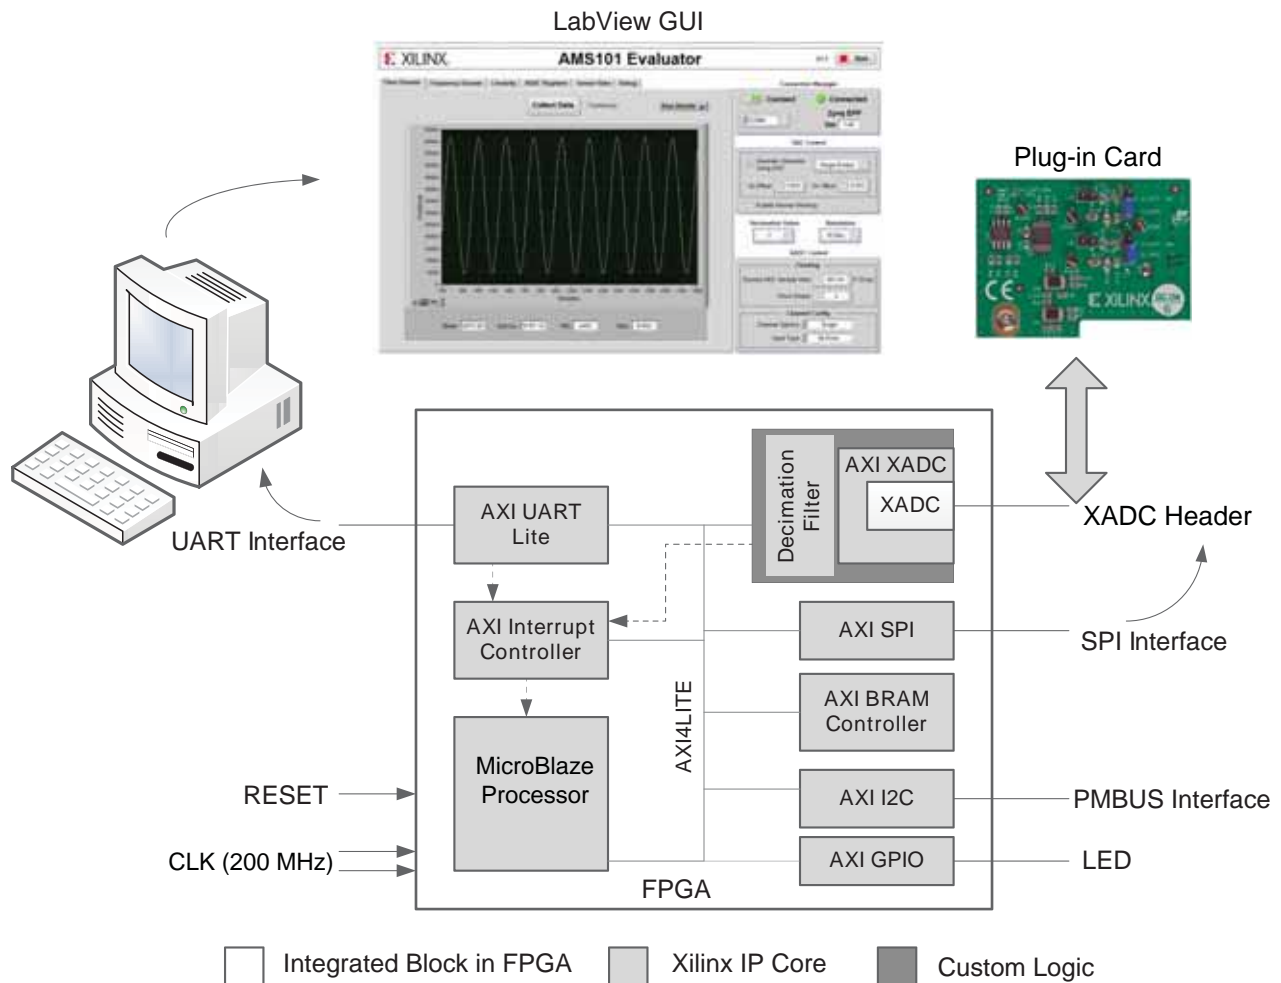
LabView GUI

XILINX AMS101 Evaluator

Collect Data

Plug-in Card

XILINX

UART Interface

AXI UART Lite

Decimation Filter

AXI XADC

XADC

XADC Header

AXI Interrupt Controller

AXI SPI

SPI Interface

AXI4LITE

AXI BRAM Controller

MicroBlaze Processor

RESET

AXI I2C

PMBUS Interface

CLK (200 MHz)

AXI GPIO

LED

FPGA

Integrated Block in FPGA

Xilinx IP Core

Custom Logic